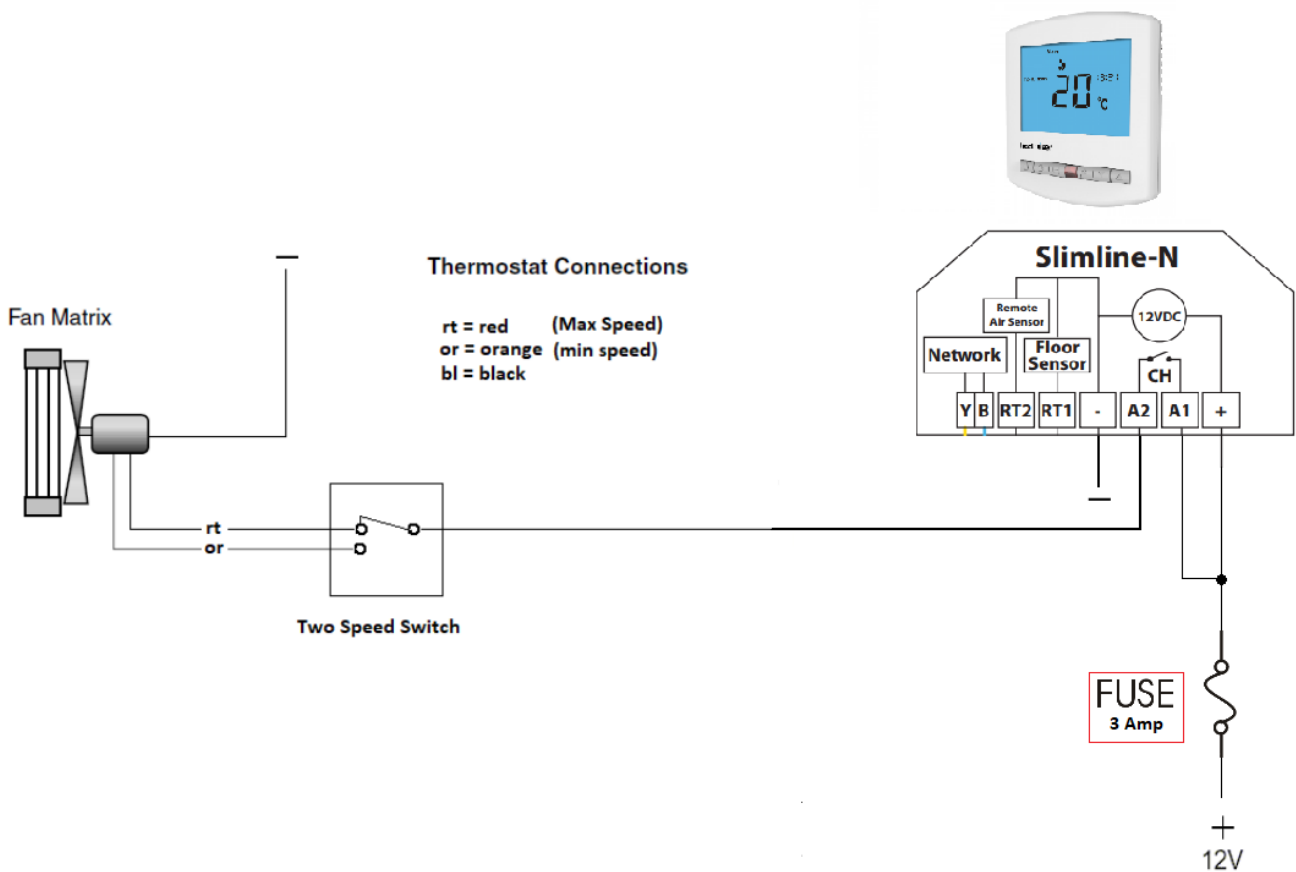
20 °C

Slimline-N

Remote Air Sensor

12VDC

Network

Floor Sensor

CH

Y B RT2 RT1 - A2 A1 +

Thermostat Connections

rt = red (Max Speed)
or = orange (min speed)
bl = black

Fan Matrix

−

rt
or

Two Speed Switch

−

FUSE
3 Amp

+
12V